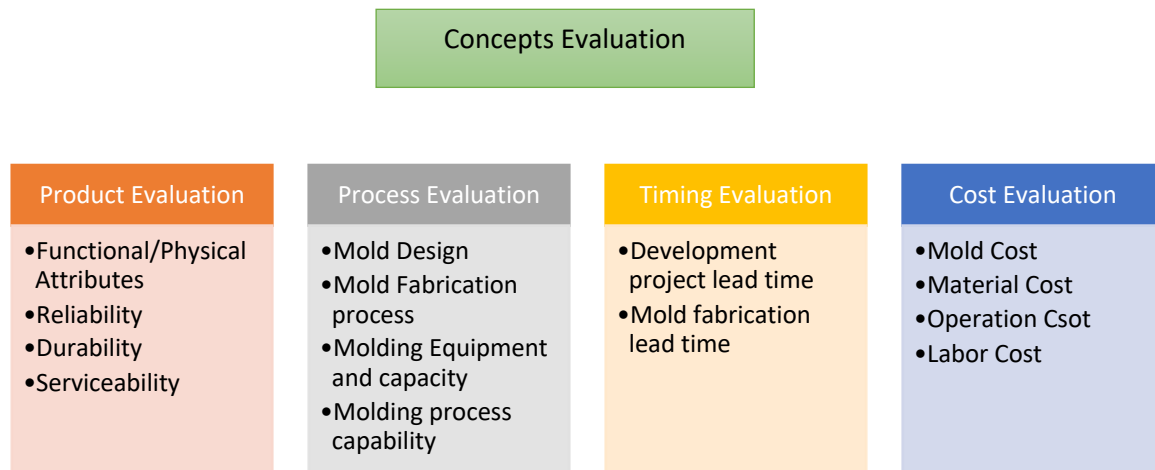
Concepts Evaluation

Product Evaluation

•Functional/Physical Attributes
•Reliability
•Durability
•Serviceability

Process Evaluation

•Mold Design
•Mold Fabrication process
•Molding Equipment and capacity
•Molding process capability

Timing Evaluation

•Development project lead time
•Mold fabrication lead time

Cost Evaluation

•Mold Cost
•Material Cost
•Operation Csot
•Labor Cost